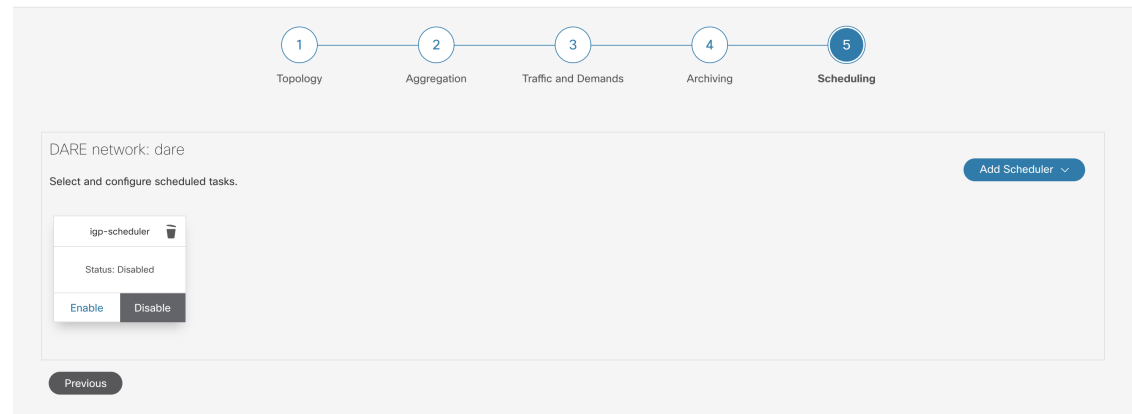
1 Topology
2 Aggregation
3 Traffic and Demands
4 Archiving
5 Scheduling

DARE network: dare

Select and configure scheduled tasks.

Add Scheduler

igp-scheduler

Status: Disabled

Enable Disable

Previous